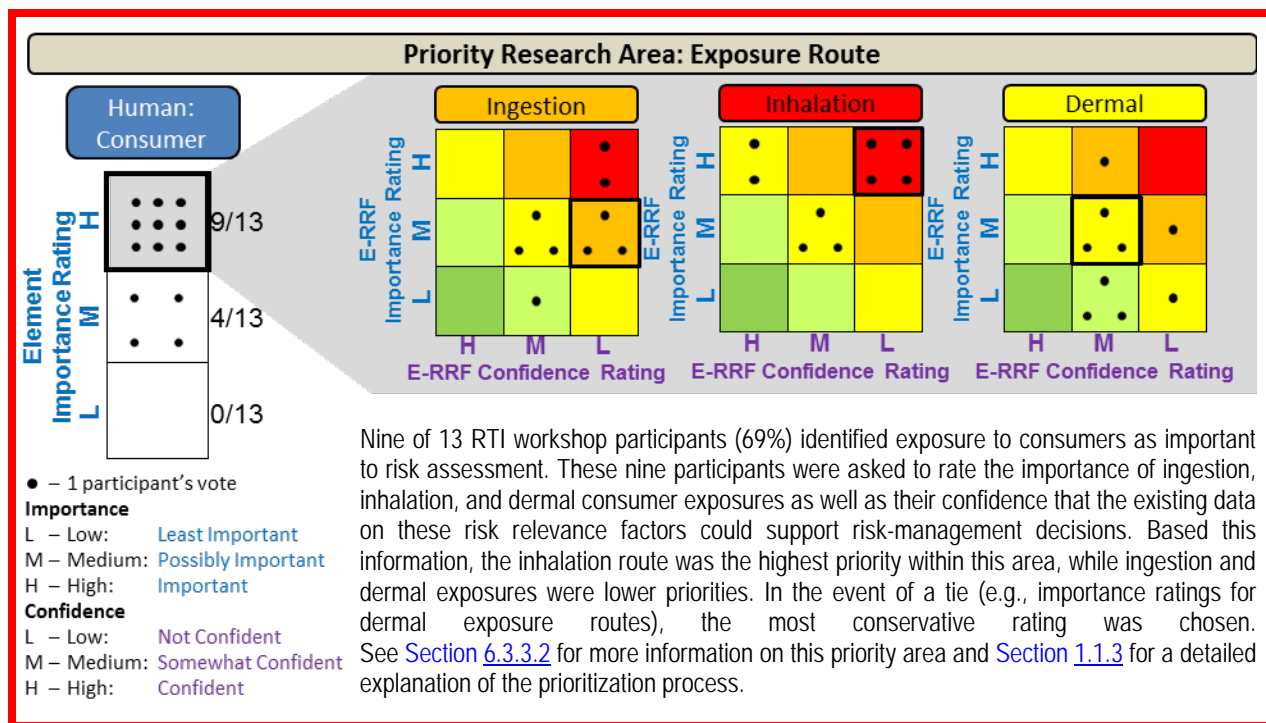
Priority Research Area: Exposure Route

Human: Consumer

Element Importance Rating
H 9/13
M 4/13
L 0/13

Ingestion

E-RRF Importance Rating
H
M
L
H M L
E-RRF Confidence Rating

Inhalation

E-RRF Importance Rating
H
M
L
H M L
E-RRF Confidence Rating

Dermal

E-RRF Importance Rating
H
M
L
H M L
E-RRF Confidence Rating

• – 1 participant's vote
Importance
L – Low: Least Important
M – Medium: Possibly Important
H – High: Important
Confidence
L – Low: Not Confident
M – Medium: Somewhat Confident
H – High: Confident

Nine of 13 RTI workshop participants (69%) identified exposure to consumers as important to risk assessment. These nine participants were asked to rate the importance of ingestion, inhalation, and dermal consumer exposures as well as their confidence that the existing data on these risk relevance factors could support risk-management decisions. Based this information, the inhalation route was the highest priority within this area, while ingestion and dermal exposures were lower priorities. In the event of a tie (e.g., importance ratings for dermal exposure routes), the most conservative rating was chosen. See Section 6.3.3.2 for more information on this priority area and Section 1.1.3 for a detailed explanation of the prioritization process.